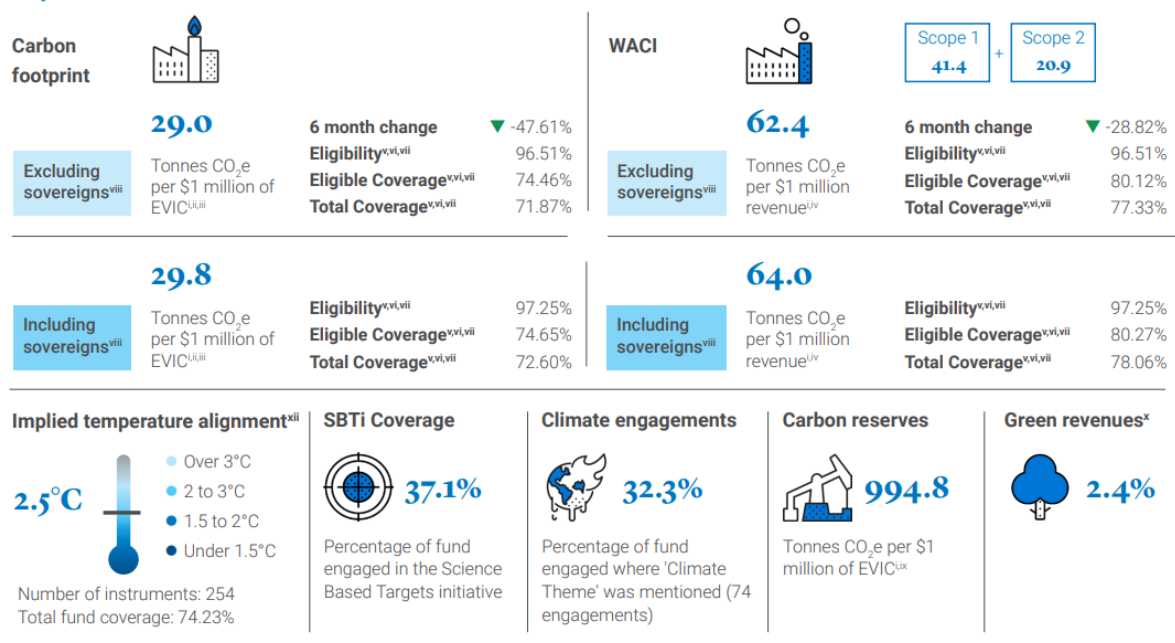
Carbon footprint

29.0

Excluding sovereigns$^{viii}$

Tonnes $CO_2$e per \$1 million of EVIC$^{i,ii,iii}$

6 month change ▼ -47.61%
Eligibility$^{v,vi,vii}$ 96.51%
Eligible Coverage$^{v,vi,vii}$ 74.46%
Total Coverage$^{v,vi,vii}$ 71.87%

29.8

Including sovereigns$^{viii}$

Tonnes $CO_2$e per \$1 million of EVIC$^{i,ii,iii}$

Eligibility$^{v,vi,vii}$ 97.25%
Eligible Coverage$^{v,vi,vii}$ 74.65%
Total Coverage$^{v,vi,vii}$ 72.60%

WACI

Scope 1 41.4 + Scope 2 20.9

62.4

Excluding sovereigns$^{viii}$

Tonnes $CO_2$e per \$1 million revenue$^{i,iv}$

6 month change ▼ -28.82%
Eligibility$^{v,vi,vii}$ 96.51%
Eligible Coverage$^{v,vi,vii}$ 80.12%
Total Coverage$^{v,vi,vii}$ 77.33%

64.0

Including sovereigns$^{viii}$

Tonnes $CO_2$e per \$1 million revenue$^{i,iv}$

Eligibility$^{v,vi,vii}$ 97.25%
Eligible Coverage$^{v,vi,vii}$ 80.27%
Total Coverage$^{v,vi,vii}$ 78.06%

Implied temperature alignment$^{xii}$

2.5°C

Over 3°C
2 to 3°C
1.5 to 2°C
Under 1.5°C

Number of instruments: 254
Total fund coverage: 74.23%

SBTi Coverage

37.1%

Percentage of fund engaged in the Science Based Targets initiative

Climate engagements

32.3%

Percentage of fund engaged where 'Climate Theme' was mentioned (74 engagements)

Carbon reserves

994.8

Tonnes $CO_2$e per \$1 million of EVIC$^{i,ix}$

Green revenues$^{x}$

2.4%